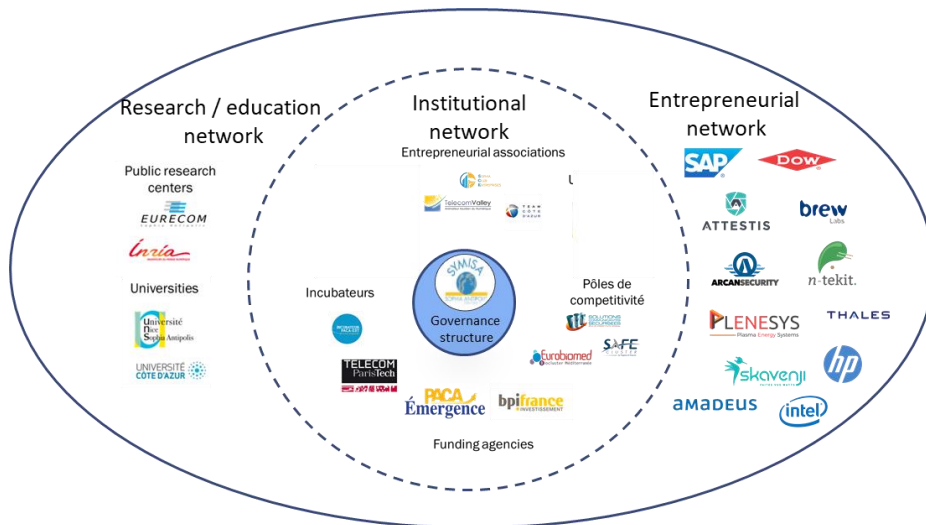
Research / education network

Public research centers

EURECOM

Inria

Universities

Université Nice Sophia Antipolis

UNIVERSITÉ CÔTE D'AZUR

Institutional network

Entrepreneurial associations

TelecomValley

Incubateurs

SYMISA

Governance structure

Pôles de competitivité

SOLUTIONS COMMUNICANTES SÉCURISÉES

Eurobiomed

SAFE

TELECOM ParisTech

PACA Émergence

bpifrance INVESTISSEMENT

Funding agencies

Entrepreneurial network

SAP

DOW

ATTESTIS

brew Labs

ARCANSECURITY

n-tekit.

THALES

PLENESYS Plasma Energy Systems

skavenji

hp

AMADEUS

intel